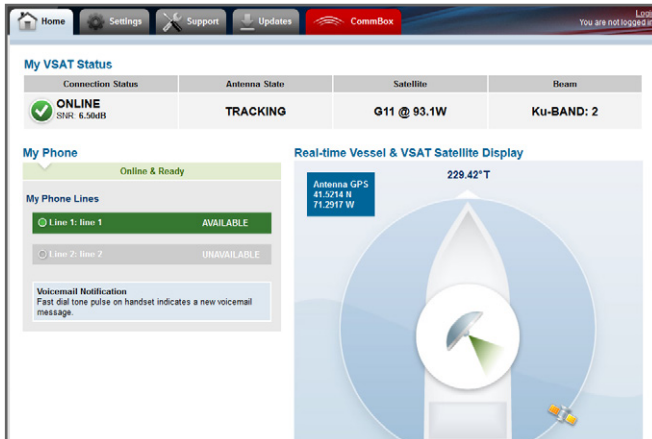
Home Settings Support Updates CommBox

Logi
You are not logged in

My VSAT Status

| Connection Status | Antenna State | Satellite | Beam |
|---|---|---|---|
| ONLINE SNR: 6.50dB | TRACKING | G11 @ 93.1W | Ku-BAND: 2 |

My Phone

Online & Ready

My Phone Lines

Line 1: line 1 AVAILABLE

Line 2: line 2 UNAVAILABLE

Voicemail Notification
Fast dial tone pulse on handset indicates a new voicemail message.

Real-time Vessel & VSAT Satellite Display

229.42°T

Antenna GPS
41.5714 N
71.2917 W